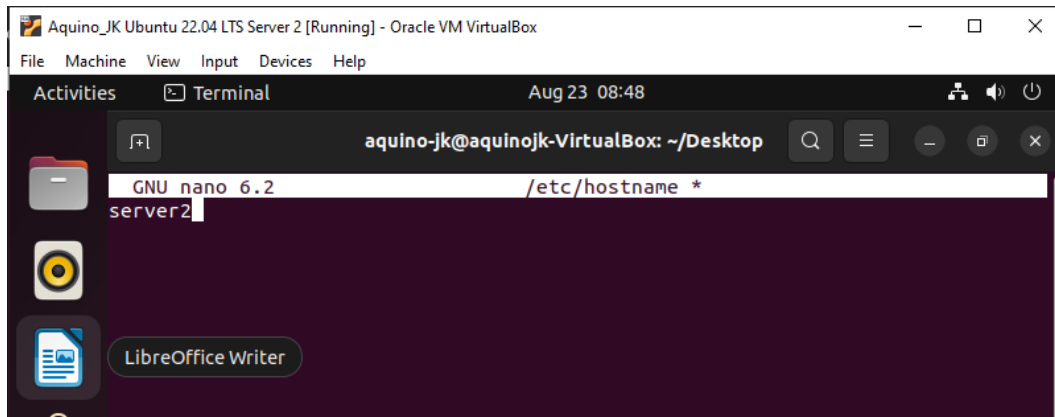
Aquino_JK Ubuntu 22.04 LTS Server 2 [Running] - Oracle VM VirtualBox

File Machine View Input Devices Help

Activities Terminal Aug 23 08:48

aquino-jk@aquinojk-VirtualBox: ~/Desktop

GNU nano 6.2 /etc/hostname *

server2

LibreOffice Writer